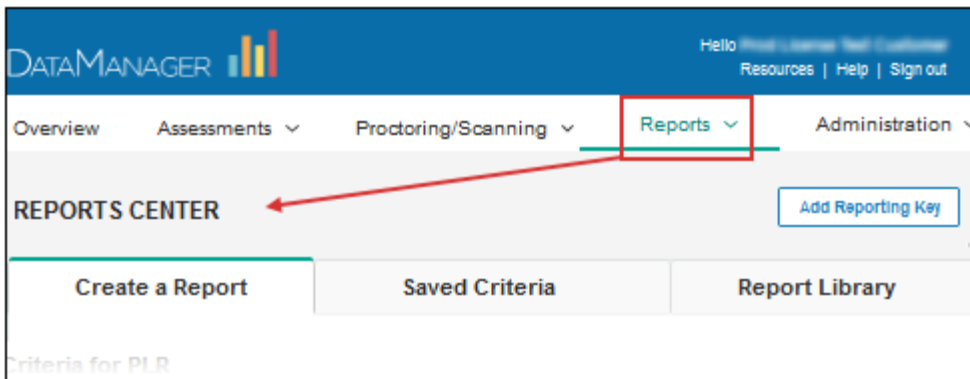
DATAMANAGER

Hello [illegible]
Resources | Help | Sign out

Overview Assessments Proctoring/Scanning Reports Administration

REPORTS CENTER

Add Reporting Key

Create a Report
Saved Criteria
Report Library

Criteria for PLR